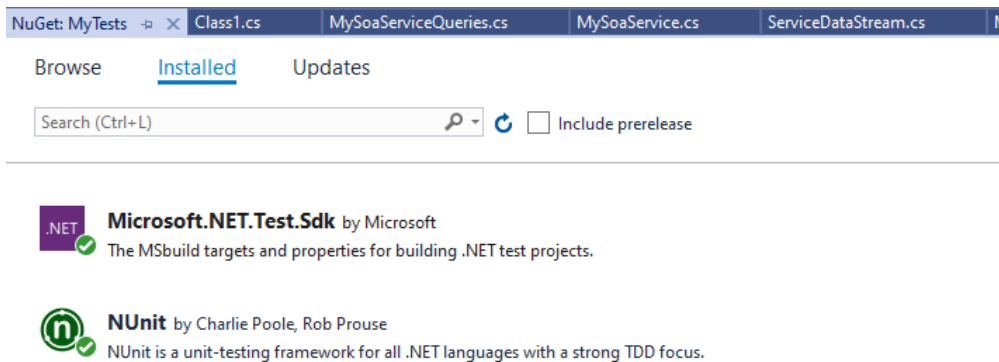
NuGet: MyTests ✕ Class1.cs MySoaServiceQueries.cs MySoaService.cs ServiceDataStream.cs

Browse Installed Updates

Search (Ctrl+L)

Include prerelease

.NET

**Microsoft.NET.Test.Sdk** by Microsoft
The MSbuild targets and properties for building .NET test projects.

n

**NUnit** by Charlie Poole, Rob Prouse
NUnit is a unit-testing framework for all .NET languages with a strong TDD focus.